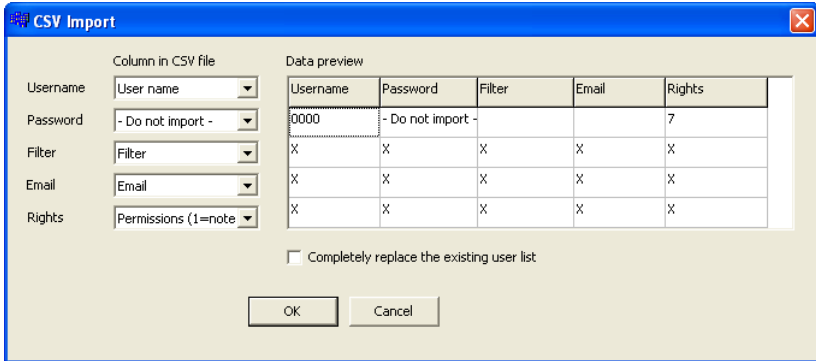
CSV Import

Column in CSV file

Username User name
Password - Do not import -
Filter Filter
Email Email
Rights Permissions (1=note

Data preview

| Username | Password | Filter | Email | Rights |
|---|---|---|---|---|
| 0000 | - Do not import - | | | 7 |
| X | X | X | X | X |
| X | X | X | X | X |
| X | X | X | X | X |

Completely replace the existing user list

OK Cancel